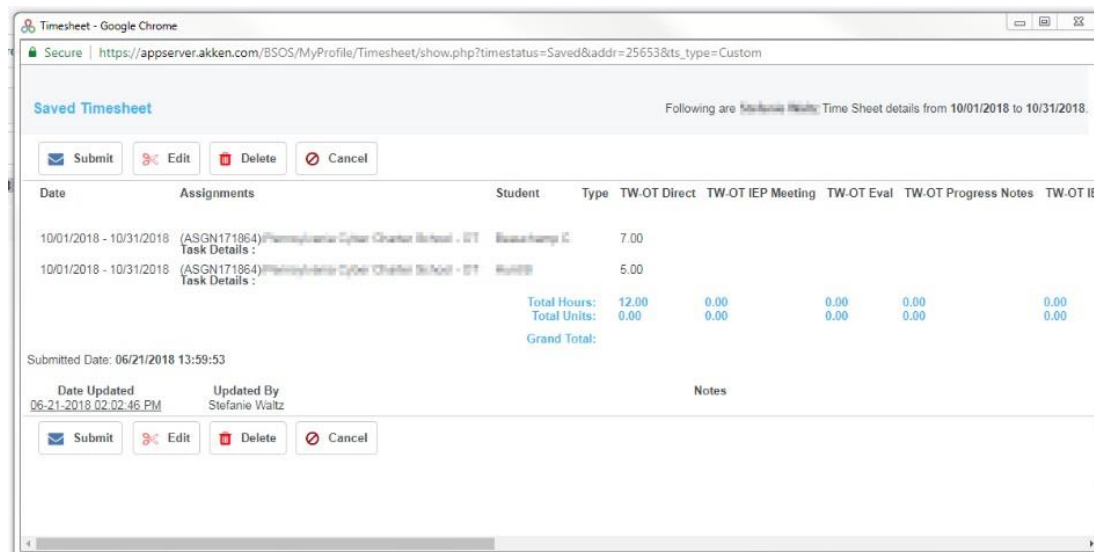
Timesheet - Google Chrome

Secure | https://appserver.akken.com/BSOS/MyProfile/Timesheet/show.php?timestatus=Saved&addr=25653&ts_type=Custom

Saved Timesheet

Following are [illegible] Time Sheet details from 10/01/2018 to 10/31/2018.

Submit Edit Delete Cancel

| Date | Assignments | Student | Type | TW-OT Direct | TW-OT IEP Meeting | TW-OT Eval | TW-OT Progress Notes | TW-OT IE |
|---|---|---|---|---|---|---|---|---|
| 10/01/2018 - 10/31/2018 | (ASGN171864)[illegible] Task Details : | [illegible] | | 7.00 | | | | |
| 10/01/2018 - 10/31/2018 | (ASGN171864)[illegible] Task Details : | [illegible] | | 5.00 | | | | |
| | | Total Hours: | | 12.00 | 0.00 | 0.00 | 0.00 | 0.00 |
| | | Total Units: | | 0.00 | 0.00 | 0.00 | 0.00 | 0.00 |
| | | Grand Total: | | | | | | |

Submitted Date: 06/21/2018 13:59:53

| Date Updated | Updated By | Notes |
|---|---|---|
| 06-21-2018 02:02:46 PM | Stefanie Waltz | |

Submit Edit Delete Cancel